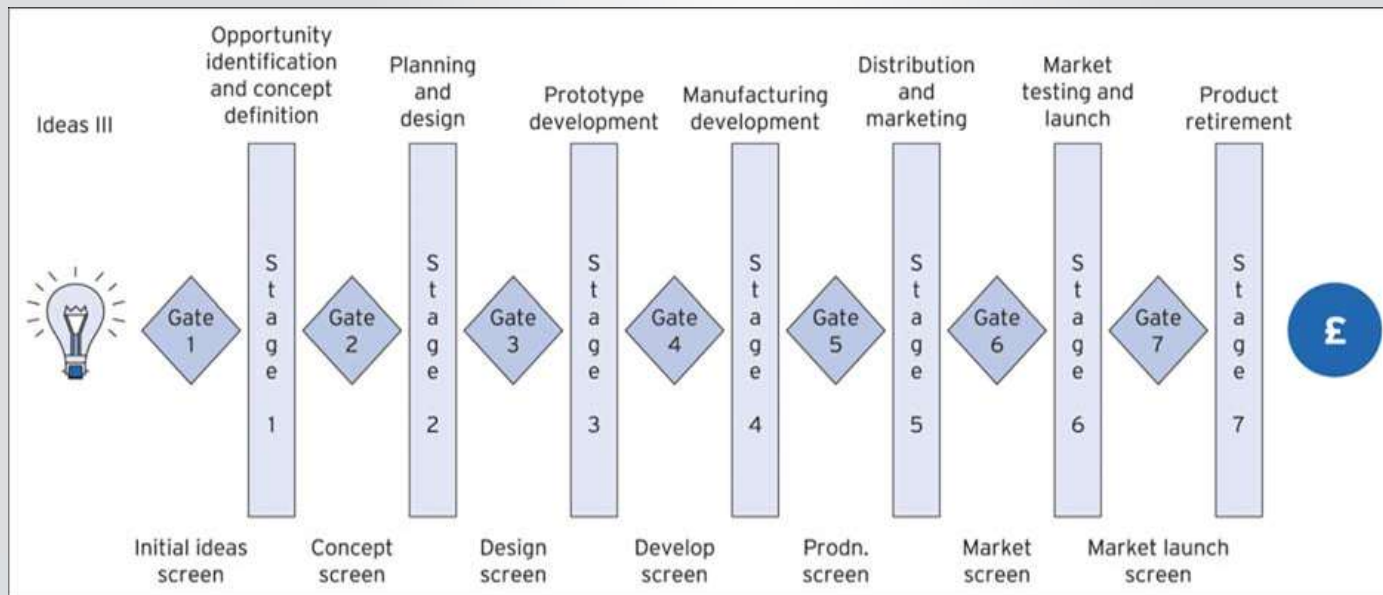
Ideas III

Opportunity identification and concept definition

Planning and design

Prototype development

Manufacturing development

Distribution and marketing

Market testing and launch

Product retirement

Gate 1

Stage 1

Gate 2

Stage 2

Gate 3

Stage 3

Gate 4

Stage 4

Gate 5

Stage 5

Gate 6

Stage 6

Gate 7

Stage 7

£

Initial ideas screen

Concept screen

Design screen

Develop screen

Prodn. screen

Market screen

Market launch screen